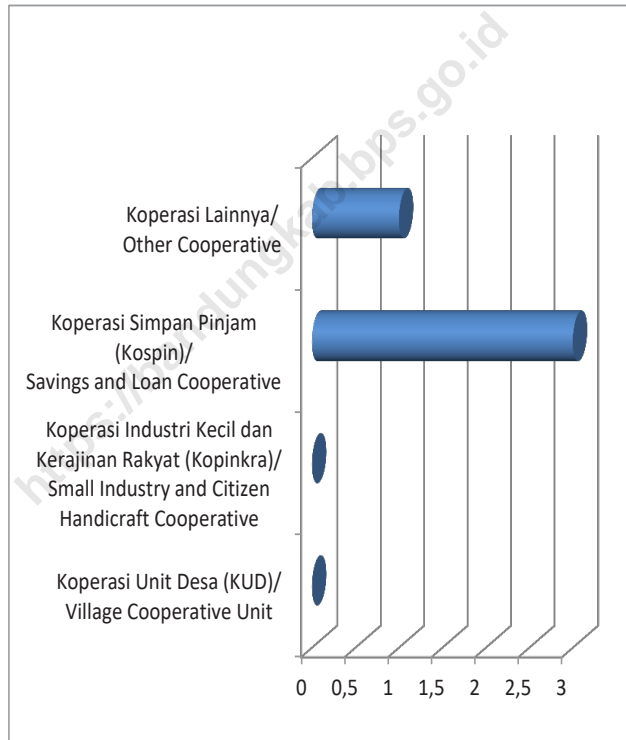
https://bandungkab.bps.go.id

Koperasi Lainnya/
Other Cooperative

Koperasi Simpan Pinjam (Kospin)/
Savings and Loan Cooperative

Koperasi Industri Kecil dan Kerajinan Rakyat (Kopinkra)/
Small Industry and Citizen Handicraft Cooperative

Koperasi Unit Desa (KUD)/
Village Cooperative Unit

0 0,5 1 1,5 2 2,5 3